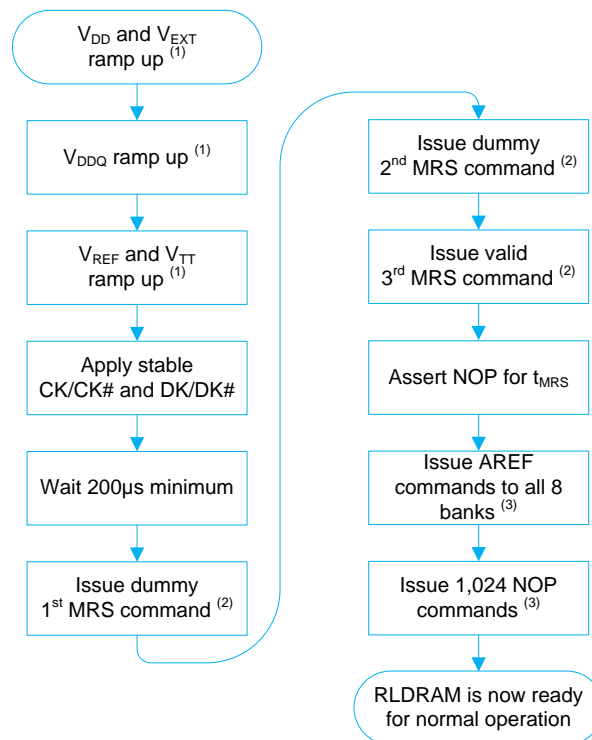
$V_{DD}$ and $V_{EXT}$ ramp up $^{(1)}$

$V_{DDQ}$ ramp up $^{(1)}$

$V_{REF}$ and $V_{TT}$ ramp up $^{(1)}$

Apply stable CK/CK# and DK/DK#

Wait 200µs minimum

Issue dummy $1^{st}$ MRS command $^{(2)}$

Issue dummy $2^{nd}$ MRS command $^{(2)}$

Issue valid $3^{rd}$ MRS command $^{(2)}$

Assert NOP for $t_{MRS}$

Issue AREF commands to all 8 banks $^{(3)}$

Issue 1,024 NOP commands $^{(3)}$

RLDRAM is now ready for normal operation